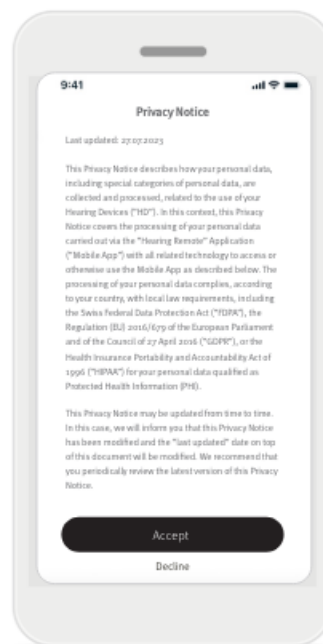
9:41

Privacy Notice

Last updated: 27.07.2023

This Privacy Notice describes how your personal data, including special categories of personal data, are collected and processed, related to the use of your Hearing Devices ("HD"). In this context, this Privacy Notice covers the processing of your personal data carried out via the "Hearing Remote" Application ("Mobile App") with all related technology to access or otherwise use the Mobile App as described below. The processing of your personal data complies, according to your country, with local law requirements, including the Swiss Federal Data Protection Act ("FDPA"), the Regulation (EU) 2016/679 of the European Parliament and of the Council of 27 April 2016 ("GDPR"), or the Health Insurance Portability and Accountability Act of 1996 ("HIPAA") for your personal data qualified as Protected Health Information (PHI).

This Privacy Notice may be updated from time to time. In this case, we will inform you that this Privacy Notice has been modified and the "last updated" date on top of this document will be modified. We recommend that you periodically review the latest version of this Privacy Notice.

Accept

Decline